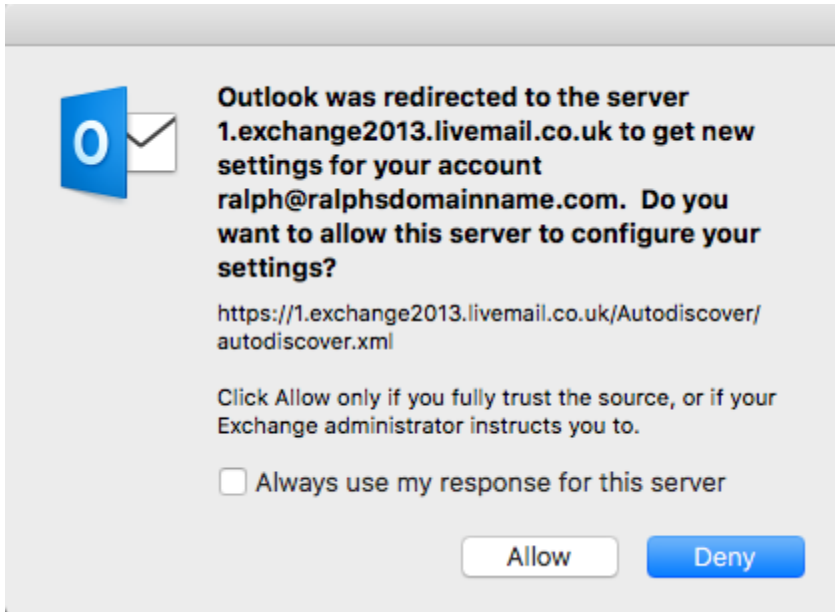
Outlook was redirected to the server 1.exchange2013.livemail.co.uk to get new settings for your account ralph@ralphsdomainname.com. Do you want to allow this server to configure your settings?

https://1.exchange2013.livemail.co.uk/Autodiscover/autodiscover.xml

Click Allow only if you fully trust the source, or if your Exchange administrator instructs you to.

Always use my response for this server

Allow

Deny